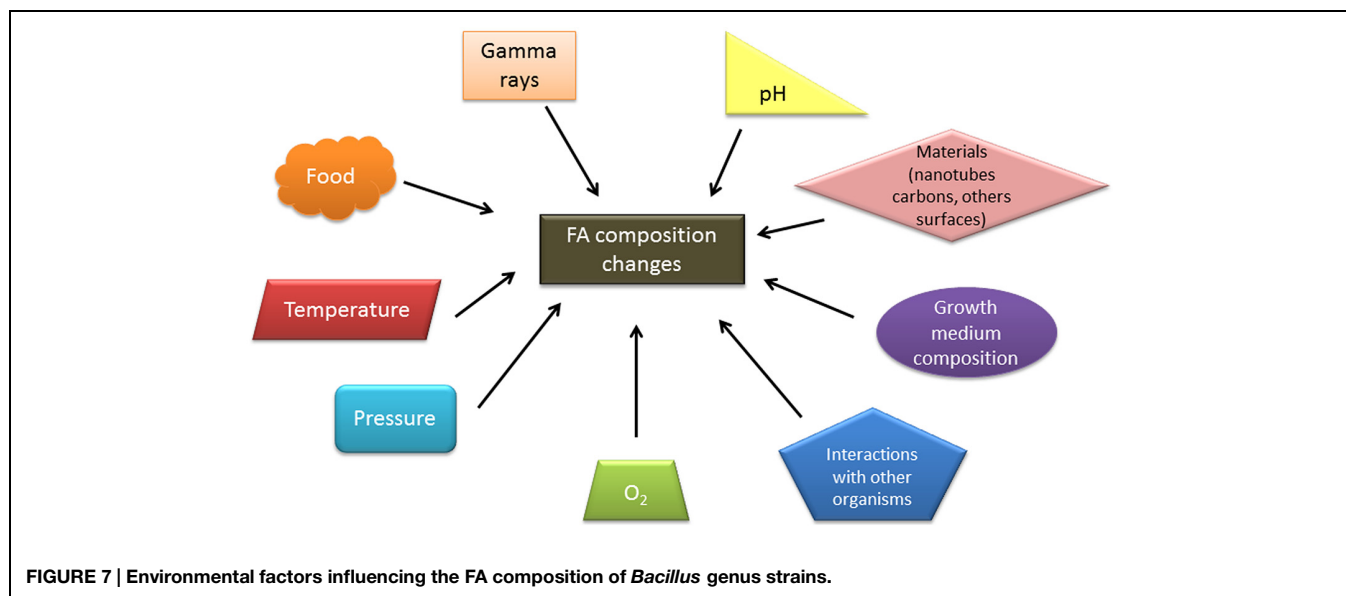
Gamma rays

pH

Food

Materials (nanotubes carbons, others surfaces)

FA composition changes

Temperature

Growth medium composition

Pressure

$O_2$

Interactions with other organisms

**FIGURE 7 | Environmental factors influencing the FA composition of *Bacillus* genus strains.**